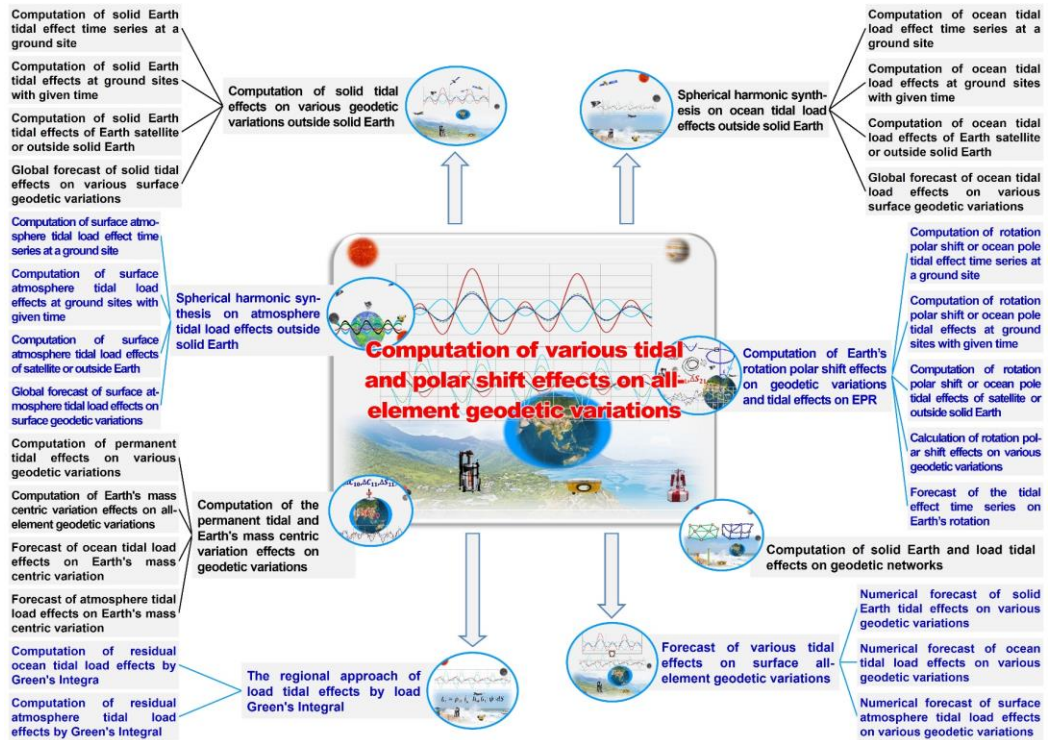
Computation of solid Earth tidal effect time series at a ground site

Computation of solid Earth tidal effects at ground sites with given time

Computation of solid Earth tidal effects of Earth satellite or outside solid Earth

Global forecast of solid tidal effects on various surface geodetic variations

Computation of solid tidal effects on various geodetic variations outside solid Earth

Spherical harmonic synthesis on ocean tidal load effects outside solid Earth

Computation of ocean tidal load effect time series at a ground site

Computation of ocean tidal load effects at ground sites with given time

Computation of ocean tidal load effects of Earth satellite or outside solid Earth

Global forecast of ocean tidal load effects on various surface geodetic variations

Computation of surface atmosphere tidal load effect time series at a ground site

Computation of surface atmosphere tidal load effects at ground sites with given time

Computation of surface atmosphere tidal load effects of satellite or outside Earth

Global forecast of surface atmosphere tidal load effects on surface geodetic variations

Spherical harmonic synthesis on atmosphere tidal load effects outside solid Earth

Computation of various tidal and polar shift effects on all-element geodetic variations

Computation of Earth's rotation polar shift effects on geodetic variations and tidal effects on EPR

Computation of rotation polar shift or ocean pole tidal effect time series at a ground site

Computation of rotation polar shift or ocean pole tidal effects at ground sites with given time

Computation of rotation polar shift or ocean pole tidal effects of satellite or outside solid Earth

Calculation of rotation polar shift effects on various geodetic variations

Forecast of the tidal effect time series on Earth's rotation

Computation of permanent tidal effects on various geodetic variations

Computation of Earth's mass centric variation effects on all-element geodetic variations

Forecast of ocean tidal load effects on Earth's mass centric variation

Forecast of atmosphere tidal load effects on Earth's mass centric variation

Computation of the permanent tidal and Earth's mass centric variation effects on geodetic variations

Computation of solid Earth and load tidal effects on geodetic networks

Computation of residual ocean tidal load effects by Green's Integra

Computation of residual atmosphere tidal load effects by Green's Integral

The regional approach of load tidal effects by load Green's Integral

Forecast of various tidal effects on surface all-element geodetic variations

Numerical forecast of solid Earth tidal effects on various geodetic variations

Numerical forecast of ocean tidal load effects on various geodetic variations

Numerical forecast of surface atmosphere tidal load effects on various geodetic variations